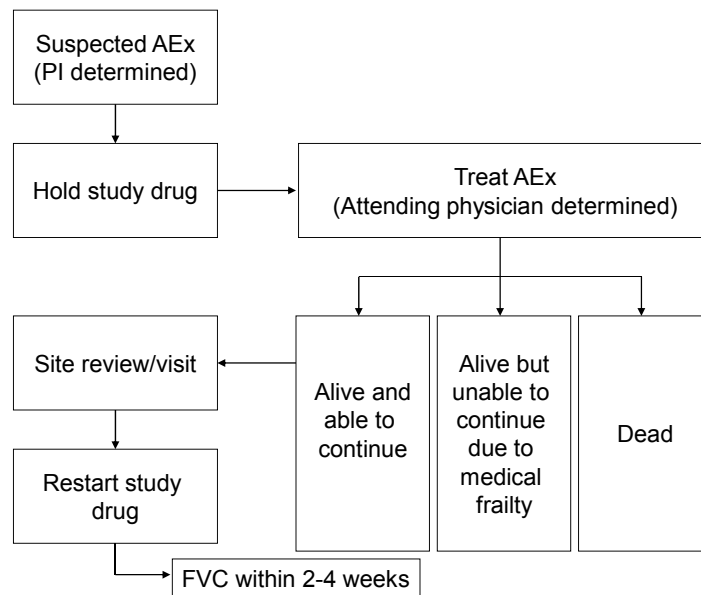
Suspected AEx
(PI determined)

Hold study drug

Treat AEx
(Attending physician determined)

Site review/visit

Alive and able to continue

Alive but unable to continue due to medical frailty

Dead

Restart study drug

FVC within 2-4 weeks